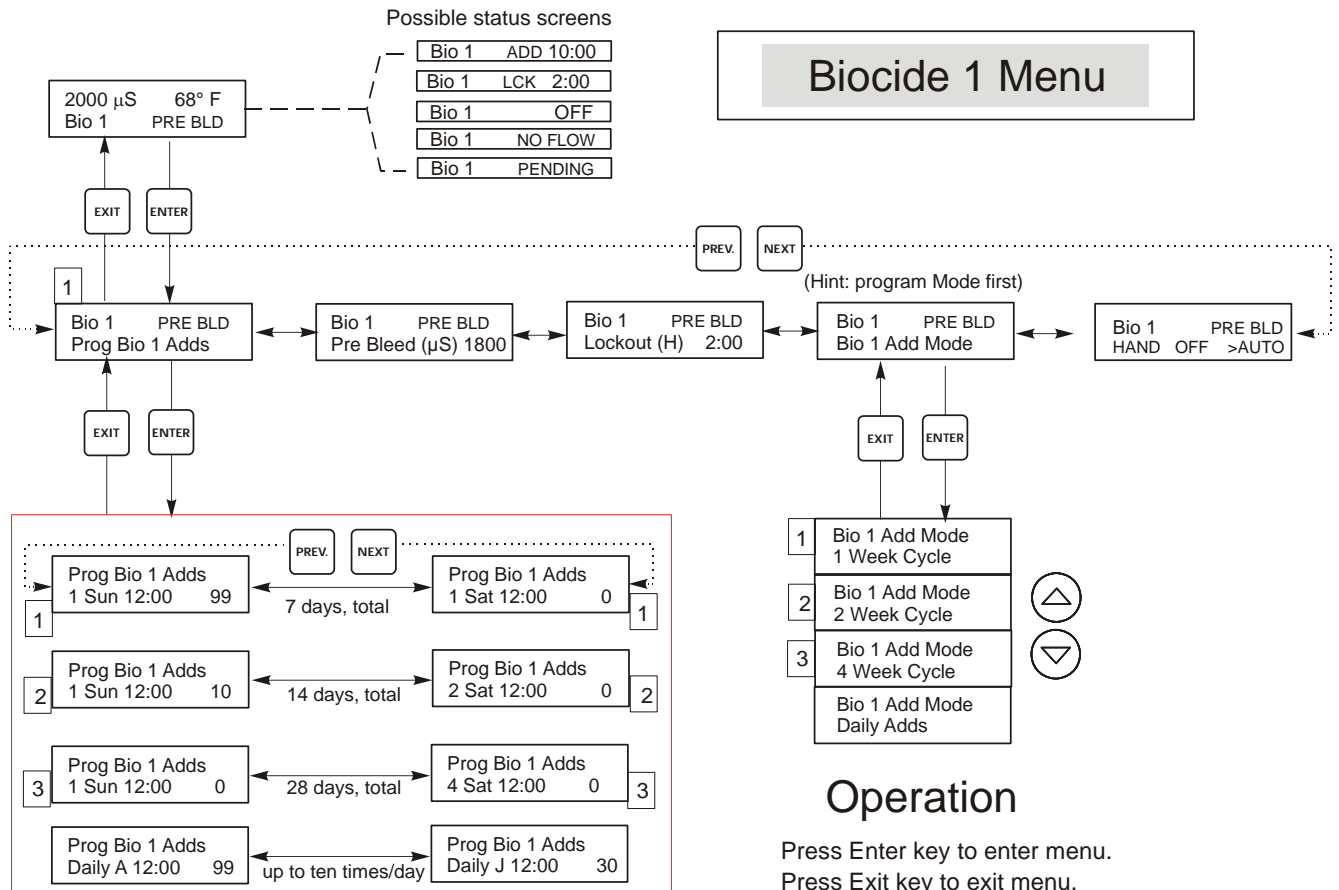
Possible status screens

Bio 1 ADD 10:00
Bio 1 LCK 2:00
Bio 1 OFF
Bio 1 NO FLOW
Bio 1 PENDING

Biocide 1 Menu

2000 $\mu$S 68° F
Bio 1 PRE BLD

EXIT
ENTER

PREV.
NEXT

(Hint: program Mode first)

1
Bio 1 PRE BLD
Prog Bio 1 Adds

Bio 1 PRE BLD
Pre Bleed (µS) 1800

Bio 1 PRE BLD
Lockout (H) 2:00

Bio 1 PRE BLD
Bio 1 Add Mode

Bio 1 PRE BLD
HAND OFF >AUTO

EXIT
ENTER

EXIT
ENTER

PREV.
NEXT

Prog Bio 1 Adds
1 Sun 12:00 99
1

7 days, total

Prog Bio 1 Adds
1 Sat 12:00 0
1

Prog Bio 1 Adds
1 Sun 12:00 10
2

14 days, total

Prog Bio 1 Adds
2 Sat 12:00 0
2

Prog Bio 1 Adds
1 Sun 12:00 0
3

28 days, total

Prog Bio 1 Adds
4 Sat 12:00 0
3

Prog Bio 1 Adds
Daily A 12:00 99

up to ten times/day

Prog Bio 1 Adds
Daily J 12:00 30

1
Bio 1 Add Mode
1 Week Cycle

2
Bio 1 Add Mode
2 Week Cycle

3
Bio 1 Add Mode
4 Week Cycle

Bio 1 Add Mode
Daily Adds

Operation

Press Enter key to enter menu.
Press Exit key to exit menu.